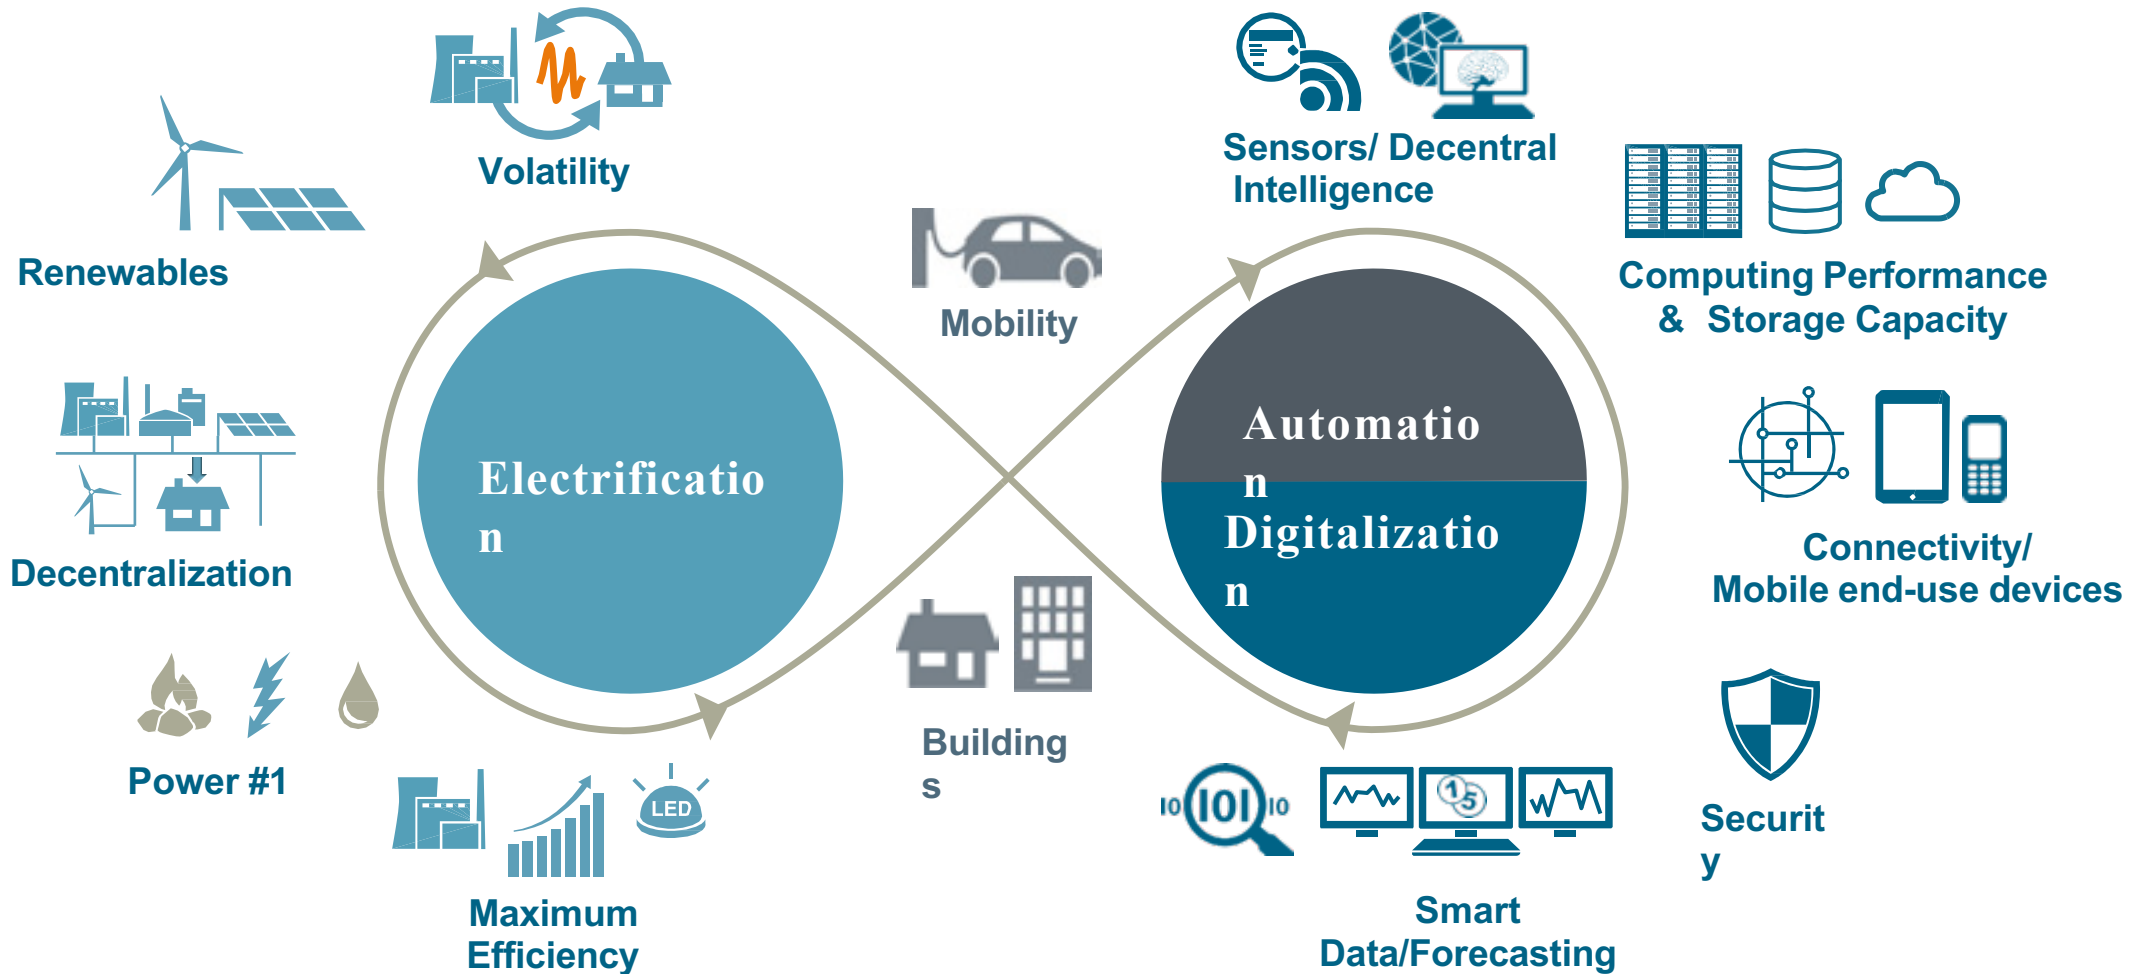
Volatility

Sensors/ Decentral Intelligence

Renewables

Computing Performance & Storage Capacity

Mobility

Electrification

Automation

Digitalization

Decentralization

Connectivity/ Mobile end-use devices

Power #1

Building s

Securit y

LED

Maximum Efficiency

10 101 10

Smart Data/Forecasting